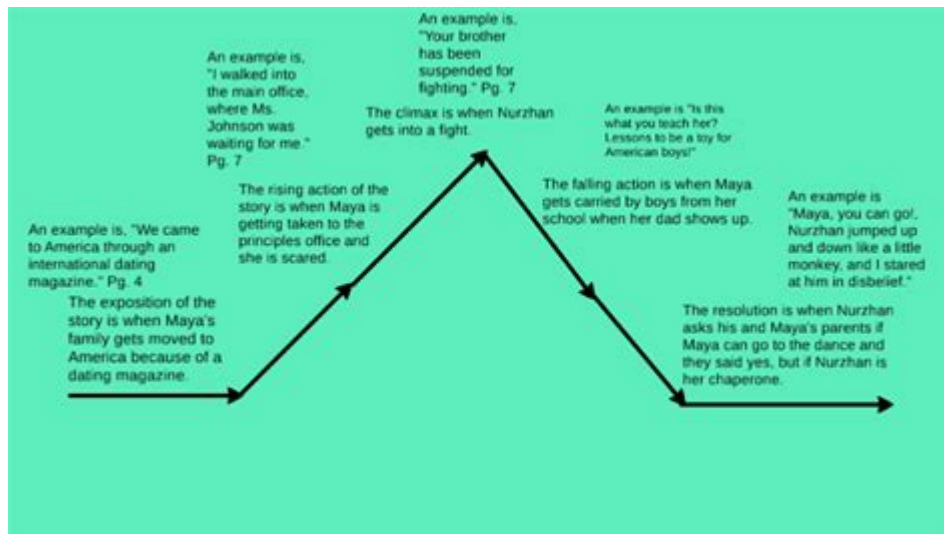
An example is, "We came to America through an international dating magazine." Pg. 4

The exposition of the story is when Maya's family gets moved to America because of a dating magazine.

An example is, "I walked into the main office, where Ms. Johnson was waiting for me." Pg. 7

The rising action of the story is when Maya is getting taken to the principles office and she is scared.

An example is, "Your brother has been suspended for fighting." Pg. 7

The climax is when Nurzhan gets into a fight.

An example is "Is this what you teach her? Lessons to be a toy for American boys!"

The falling action is when Maya gets carried by boys from her school when her dad shows up.

An example is "Maya, you can go!, Nurzhan jumped up and down like a little monkey, and I stared at him in disbelief."

The resolution is when Nurzhan asks his and Maya's parents if Maya can go to the dance and they said yes, but if Nurzhan is her chaperone.